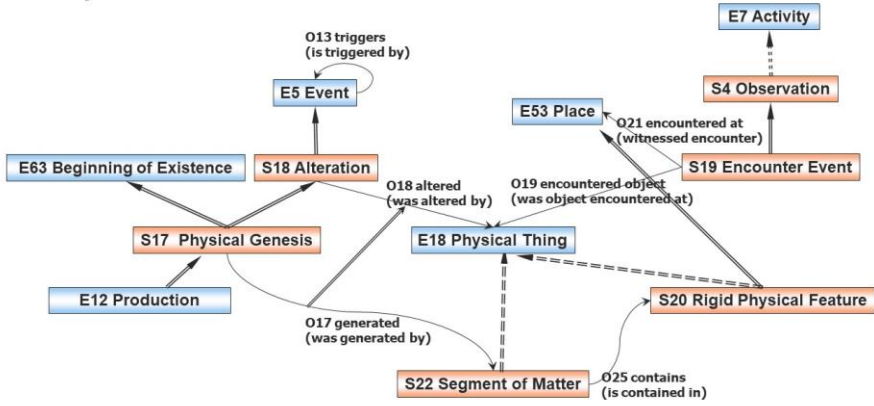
E7 Activity

O13 triggers
(is triggered by)

E5 Event

S4 Observation

E53 Place

O21 encountered at
(witnessed encounter)

E63 Beginning of Existence

S18 Alteration

S19 Encounter Event

O18 altered
(was altered by)

O19 encountered object
(was object encountered at)

S17 Physical Genesis

E18 Physical Thing

E12 Production

S20 Rigid Physical Feature

O17 generated
(was generated by)

S22 Segment of Matter

O25 contains
(is contained in)